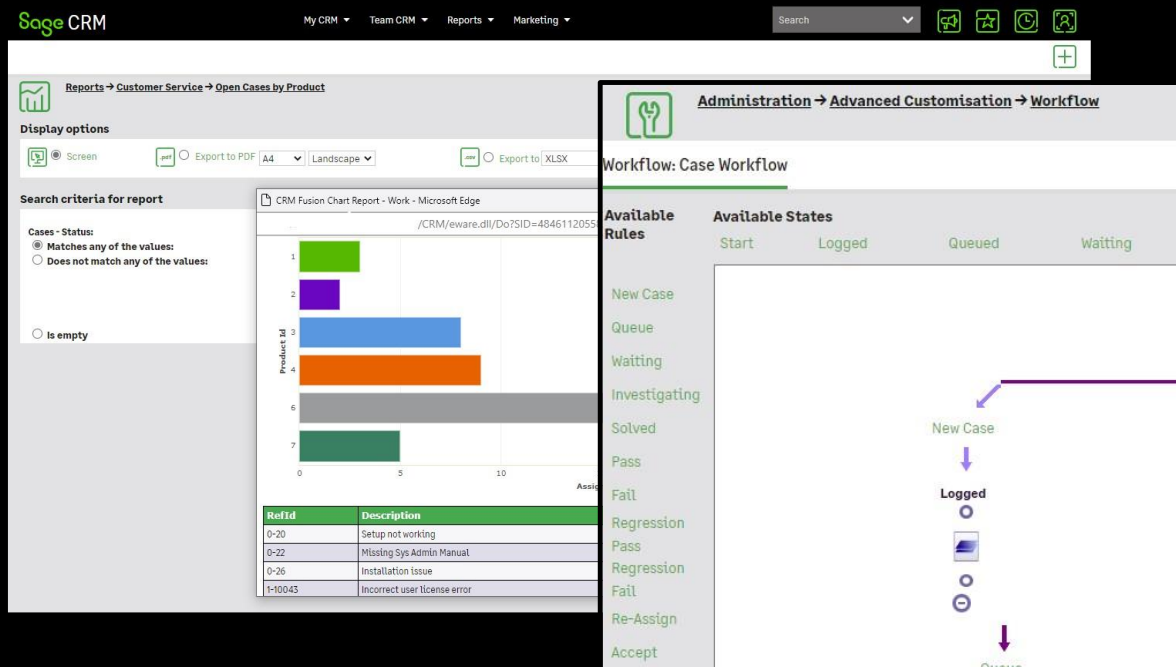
Sage CRM

My CRM ▾ Team CRM ▾ Reports ▾ Marketing ▾

Search

Reports → Customer Service → Open Cases by Product

Display options

Screen

Export to PDF A4 Landscape

Export to XLSX

Search criteria for report

Cases - Status:

Matches any of the values:

Does not match any of the values:

Is empty

CRM Fusion Chart Report - Work - Microsoft Edge

/CRM/eware.dll/Do?SID=48461120556

Product Id

1
2
3
4
6
7

0 5 10

Assig

| RefId | Description |
|---|---|
| 0-20 | Setup not working |
| 0-22 | Missing Sys Admin Manual |
| 0-26 | Installation issue |
| 1-10043 | Incorrect user license error |

Administration → Advanced Customisation → Workflow

Workflow: Case Workflow

Available Rules

Available States

Start Logged Queued Waiting

New Case
Queue
Waiting
Investigating
Solved
Pass
Fail
Regression Pass
Regression Fail
Re-Assign
Accept

New Case

Logged

Queue